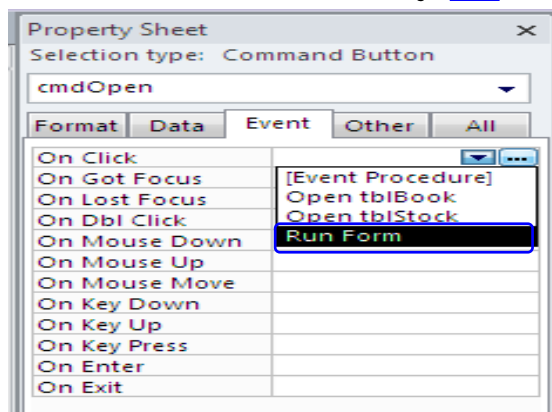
Property Sheet
Selection type: Command Button

cmdOpen

Format | Data | Event | Other | All

| | |
|---|---|
| On Click | |
| On Got Focus | [Event Procedure] |
| On Lost Focus | Open tblBook |
| On Dbl Click | Open tblStock |
| On Mouse Down | Run Form |
| On Mouse Up | |
| On Mouse Move | |
| On Key Down | |
| On Key Up | |
| On Key Press | |
| On Enter | |
| On Exit | |